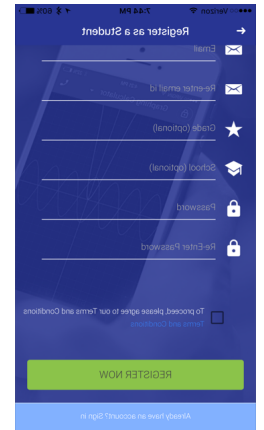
Verizon 7:44 PM 60%

Register as a Student

Email

Re-enter email id

Grade (optional)

School (optional)

Password

Re-Enter Password

To proceed, please agree to our Terms and Conditions
Terms and Conditions

REGISTER NOW

Already have an account? Sign in